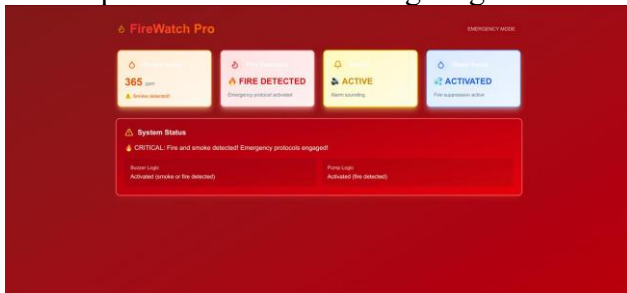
FireWatch Pro

EMERGENCY MODE

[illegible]
365 ppm
⚠ Smoke detected!

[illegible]
🔥 FIRE DETECTED
Emergency protocol activated

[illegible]
ACTIVE
Alarm sounding

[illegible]
ACTIVATED
Fire suppression active

⚠ System Status

🔥 CRITICAL: Fire and smoke detected! Emergency protocols engaged!

Buzzer Logic
Activated (smoke or fire detected)

Pump Logic
Activated (fire detected)